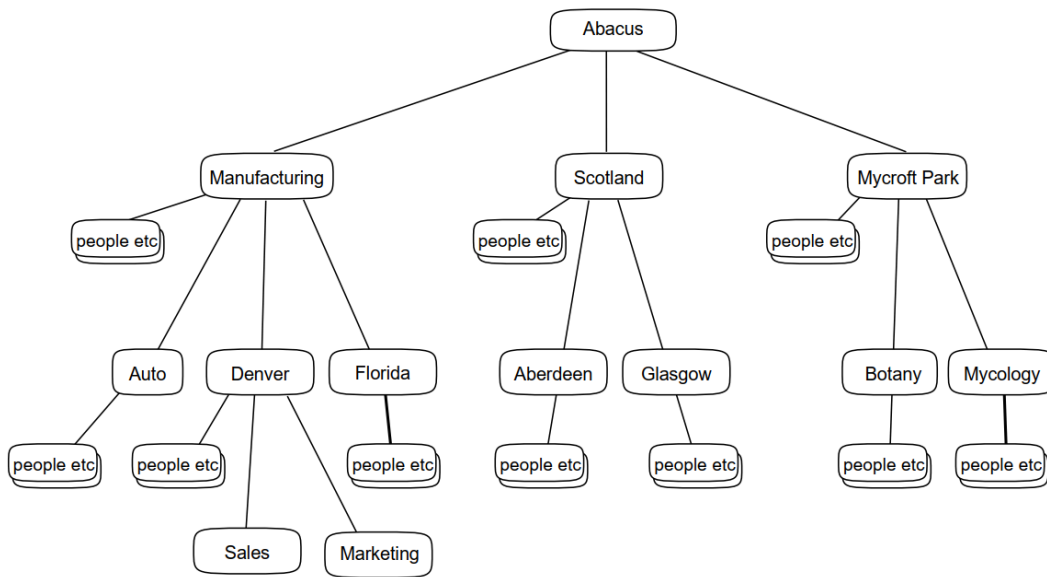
Abacus

Manufacturing

people etc

Auto

people etc

Denver

people etc

Sales

Marketing

Florida

people etc

Scotland

people etc

Aberdeen

people etc

Glasgow

people etc

Mycroft Park

people etc

Botany

people etc

Mycology

people etc